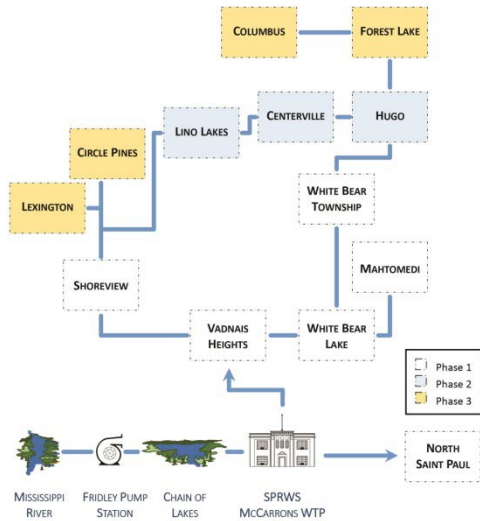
Columbus
Forest Lake
Lino Lakes
Centerville
Hugo
Circle Pines
White Bear Township
Lexington
Mahtomedi
Shoreview
Vadnais Heights
White Bear Lake
Phase 1
Phase 2
Phase 3
North Saint Paul
Mississippi River
Fridley Pump Station
Chain of Lakes
SPRWS McCarrons WTP